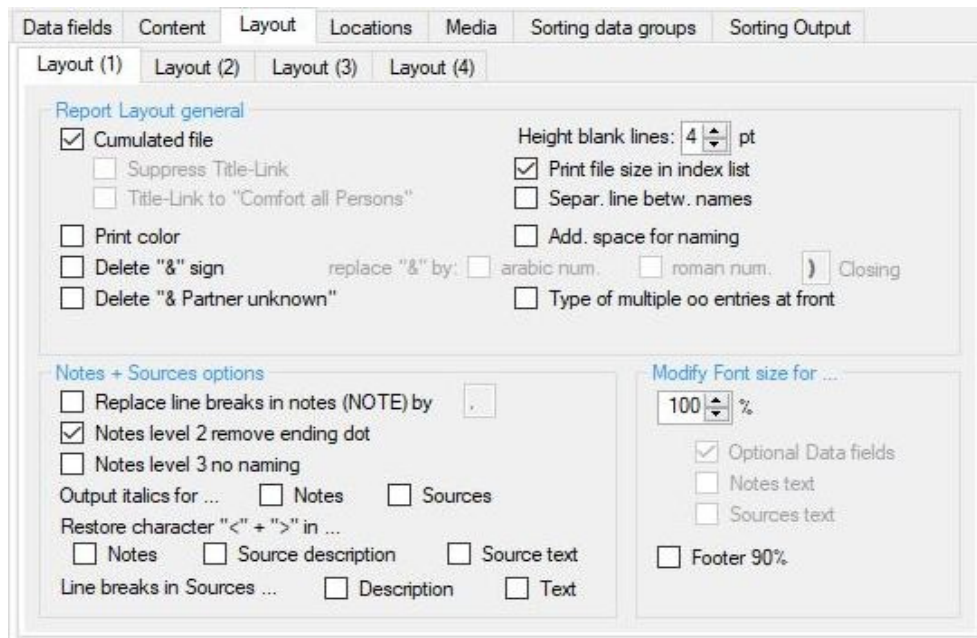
Data fields | Content | Layout | Locations | Media | Sorting data groups | Sorting Output

Layout (1) | Layout (2) | Layout (3) | Layout (4)

Report Layout general

☑ Cumulated file
☐ Suppress Title-Link
☐ Title-Link to "Comfort all Persons"
☐ Print color
☐ Delete "&" sign
☐ Delete "& Partner unknown"

Height blank lines: 4 pt
☑ Print file size in index list
☐ Separ. line betw. names
☐ Add. space for naming
replace "&" by: ☐ arabic num. ☐ roman num. ) Closing
☐ Type of multiple oo entries at front

Notes + Sources options

☐ Replace line breaks in notes (NOTE) by ,
☑ Notes level 2 remove ending dot
☐ Notes level 3 no naming
Output italics for ... ☐ Notes ☐ Sources
Restore character "<" + ">" in ...
☐ Notes ☐ Source description ☐ Source text
Line breaks in Sources ... ☐ Description ☐ Text

Modify Font size for ...

100 %
☑ Optional Data fields
☐ Notes text
☐ Sources text
☐ Footer 90%